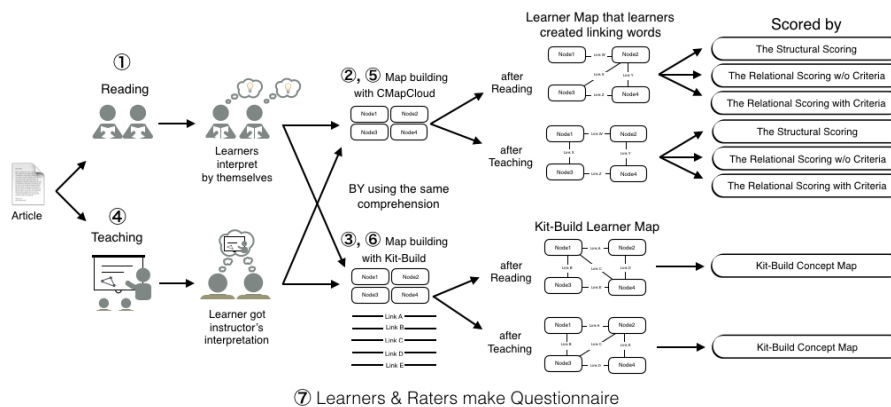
① Reading

Learners interpret by themselves

④ Teaching

Learner got instructor's interpretation

Article

②, ⑤ Map building with CMapCloud

Node1 Node2 Node3 Node4

BY using the same comprehension

③, ⑥ Map building with Kit-Build

Node1 Node2 Node3 Node4

Link A
Link B
Link C
Link D
Link E

Learner Map that learners created linking words

after Reading

Node1 Link W Node2 Link X Link Y Node3 Link Z Node4

after Teaching

Node1 Link W Node2 Link X Link Y Node3 Link Z Node4

Kit-Build Learner Map

after Reading

Node1 Link A Node2 Link B Link C Link D Node3 Link E Node4

after Teaching

Node1 Link A Node2 Link B Link C Link D Node3 Link E Node4

Scored by

The Structural Scoring
The Relational Scoring w/o Criteria
The Relational Scoring with Criteria
The Structural Scoring
The Relational Scoring w/o Criteria
The Relational Scoring with Criteria
Kit-Build Concept Map
Kit-Build Concept Map

⑦ Learners & Raters make Questionnaire